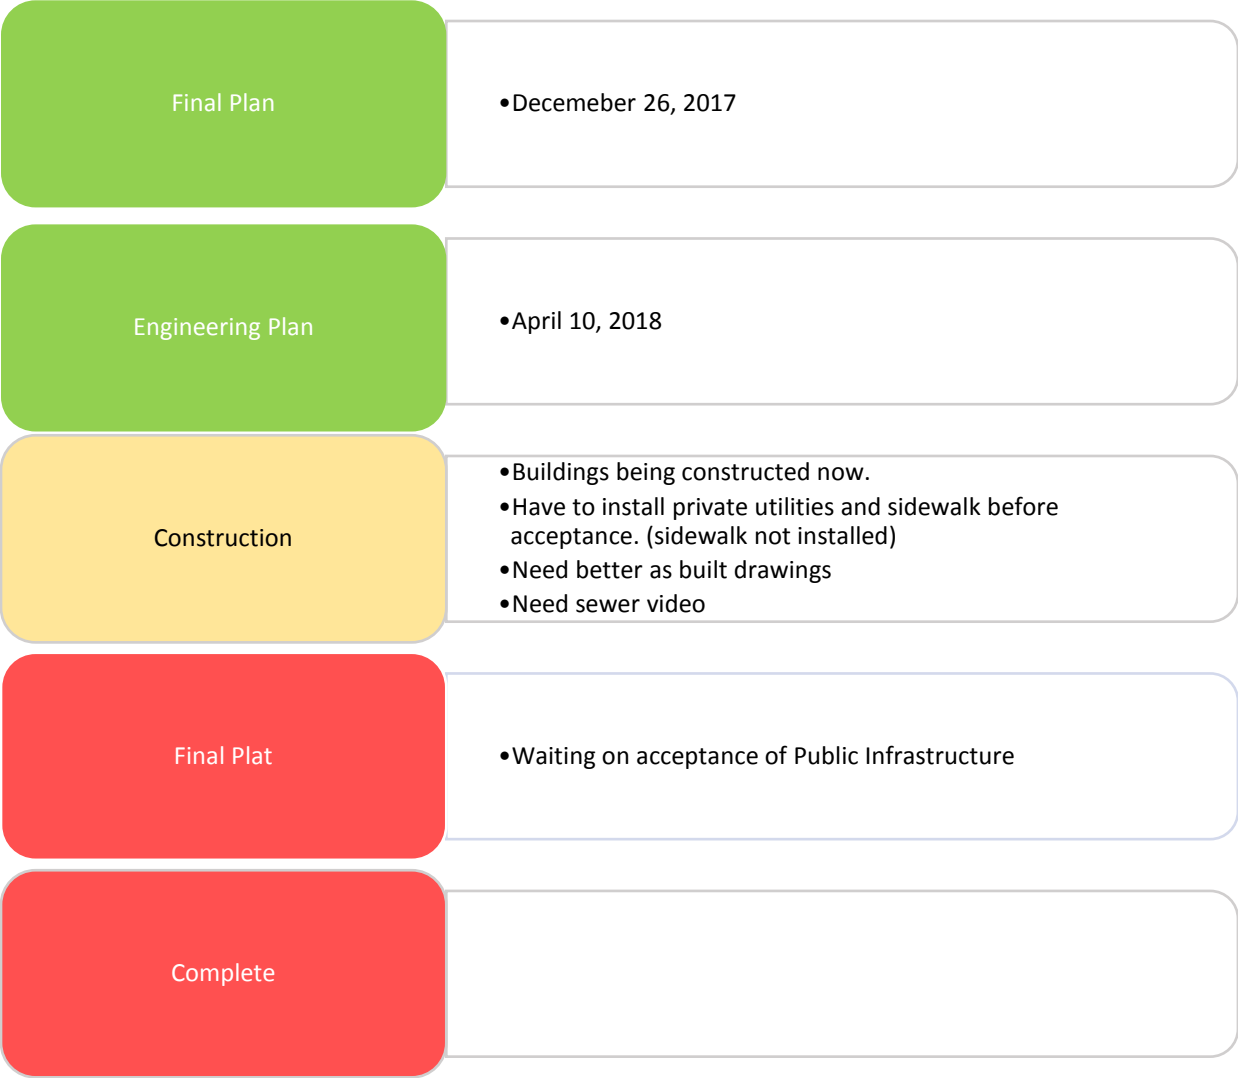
Final Plan

•Decemeber 26, 2017

Engineering Plan

•April 10, 2018

Construction

•Buildings being constructed now.
•Have to install private utilities and sidewalk before acceptance. (sidewalk not installed)
•Need better as built drawings
•Need sewer video

Final Plat

•Waiting on acceptance of Public Infrastructure

Complete